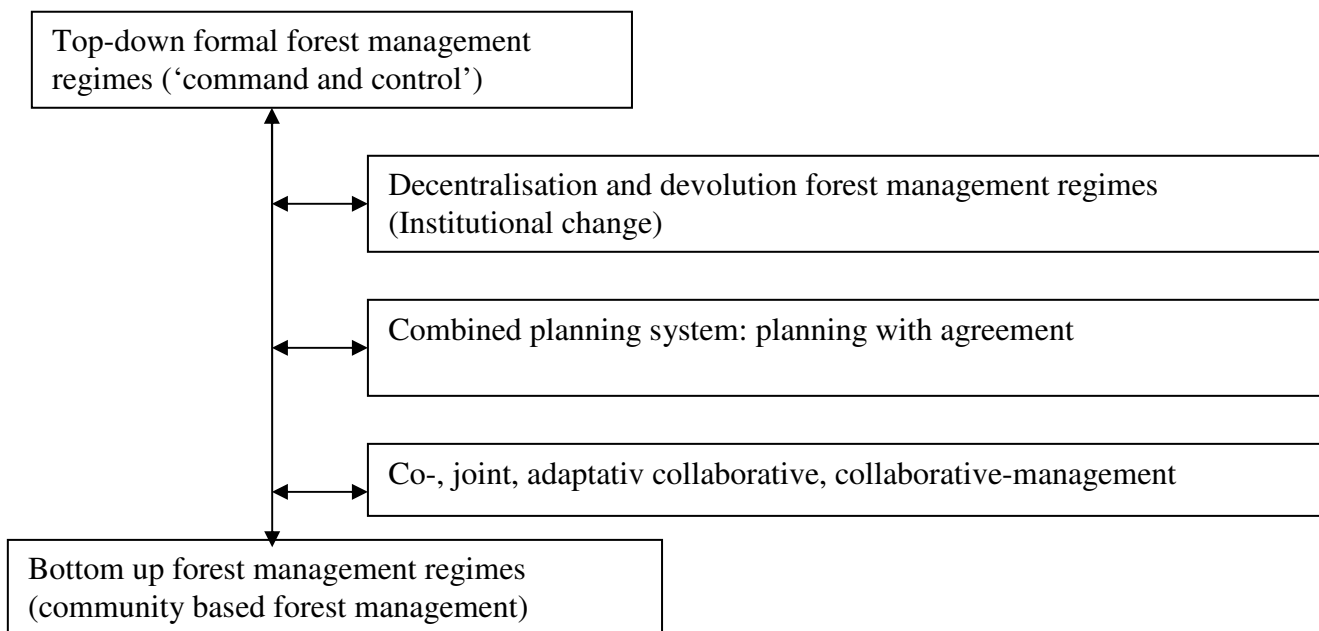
Top-down formal forest management regimes ('command and control')

Decentralisation and devolution forest management regimes (Institutional change)

Combined planning system: planning with agreement

Co-, joint, adaptativ collaborative, collaborative-management

Bottom up forest management regimes (community based forest management)